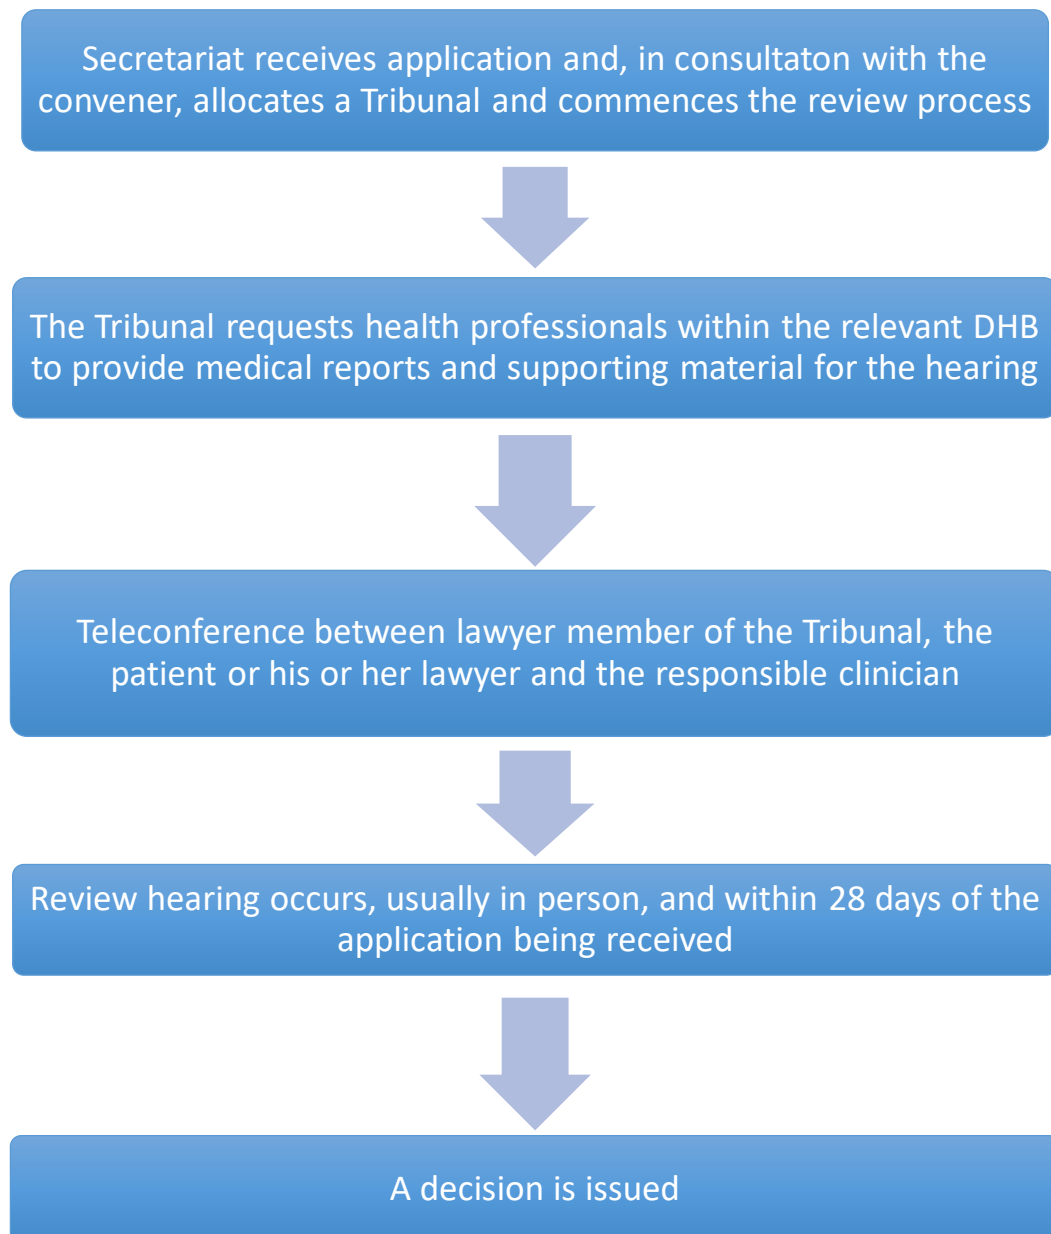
Secretariat receives application and, in consultaton with the convener, allocates a Tribunal and commences the review process

The Tribunal requests health professionals within the relevant DHB to provide medical reports and supporting material for the hearing

Teleconference between lawyer member of the Tribunal, the patient or his or her lawyer and the responsible clinician

Review hearing occurs, usually in person, and within 28 days of the application being received

A decision is issued